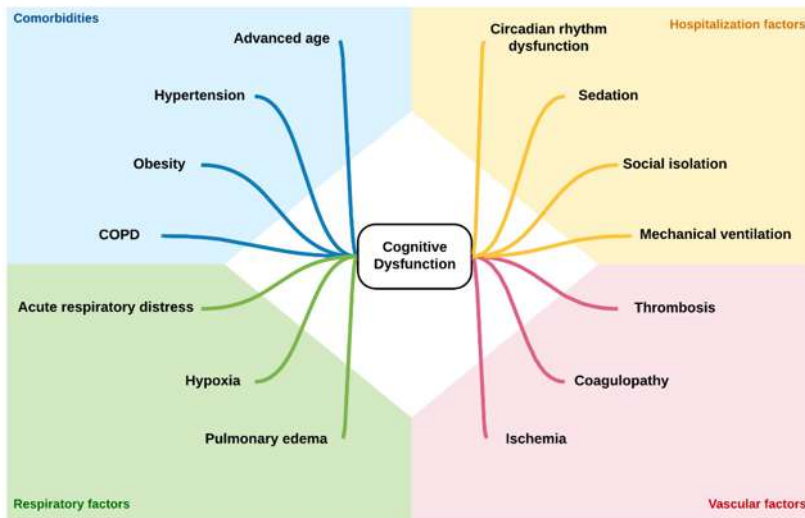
Comorbidities

Advanced age

Hypertension

Obesity

COPD

Hospitalization factors

Circadian rhythm dysfunction

Sedation

Social isolation

Mechanical ventilation

Cognitive Dysfunction

Acute respiratory distress

Hypoxia

Pulmonary edema

Thrombosis

Coagulopathy

Ischemia

Respiratory factors

Vascular factors